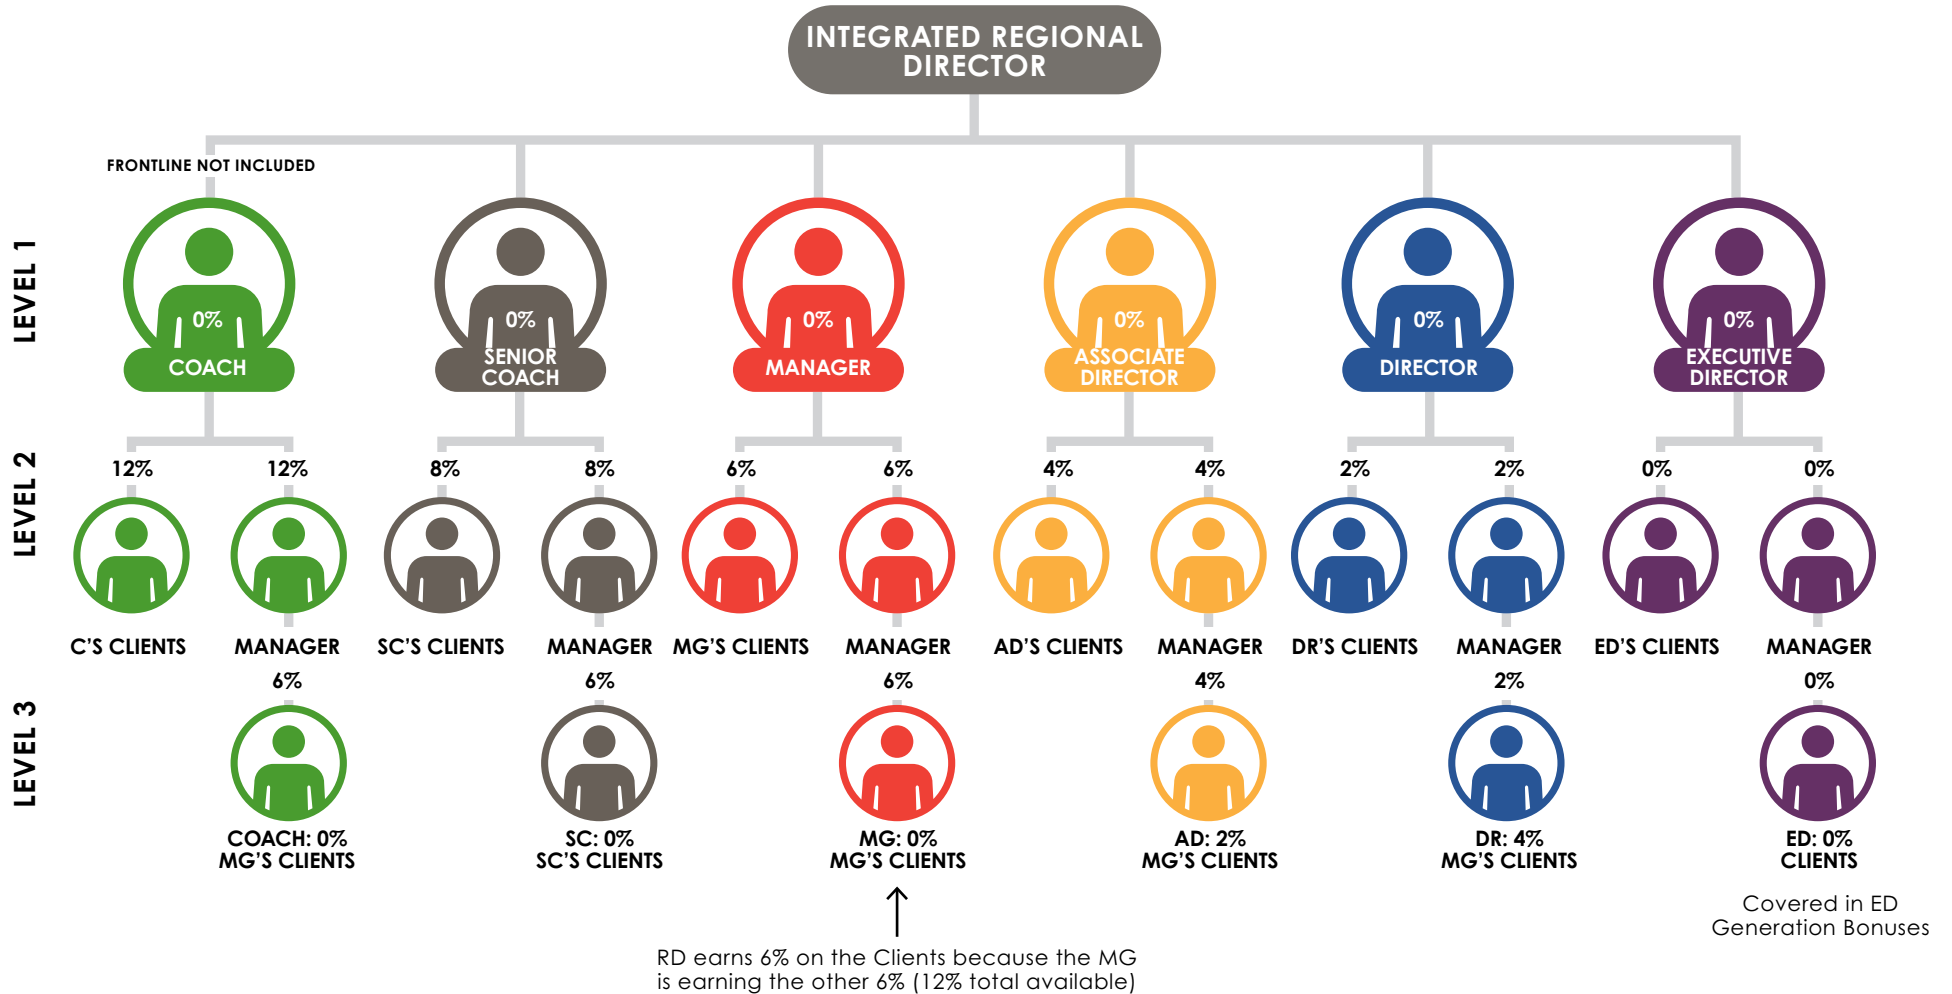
INTEGRATED REGIONAL DIRECTOR

FRONTLINE NOT INCLUDED

LEVEL 1

0%
COACH

0%
SENIOR COACH

0%
MANAGER

0%
ASSOCIATE DIRECTOR

0%
DIRECTOR

0%
EXECUTIVE DIRECTOR

LEVEL 2

12% 12% 8% 8% 6% 6% 4% 4% 2% 2% 0% 0%

C'S CLIENTS MANAGER SC'S CLIENTS MANAGER MG'S CLIENTS MANAGER AD'S CLIENTS MANAGER DR'S CLIENTS MANAGER ED'S CLIENTS MANAGER

LEVEL 3

6% 6% 6% 4% 2% 0%

COACH: 0%
MG'S CLIENTS

SC: 0%
SC'S CLIENTS

MG: 0%
MG'S CLIENTS

AD: 2%
MG'S CLIENTS

DR: 4%
MG'S CLIENTS

ED: 0%
CLIENTS

Covered in ED Generation Bonuses

RD earns 6% on the Clients because the MG is earning the other 6% (12% total available)